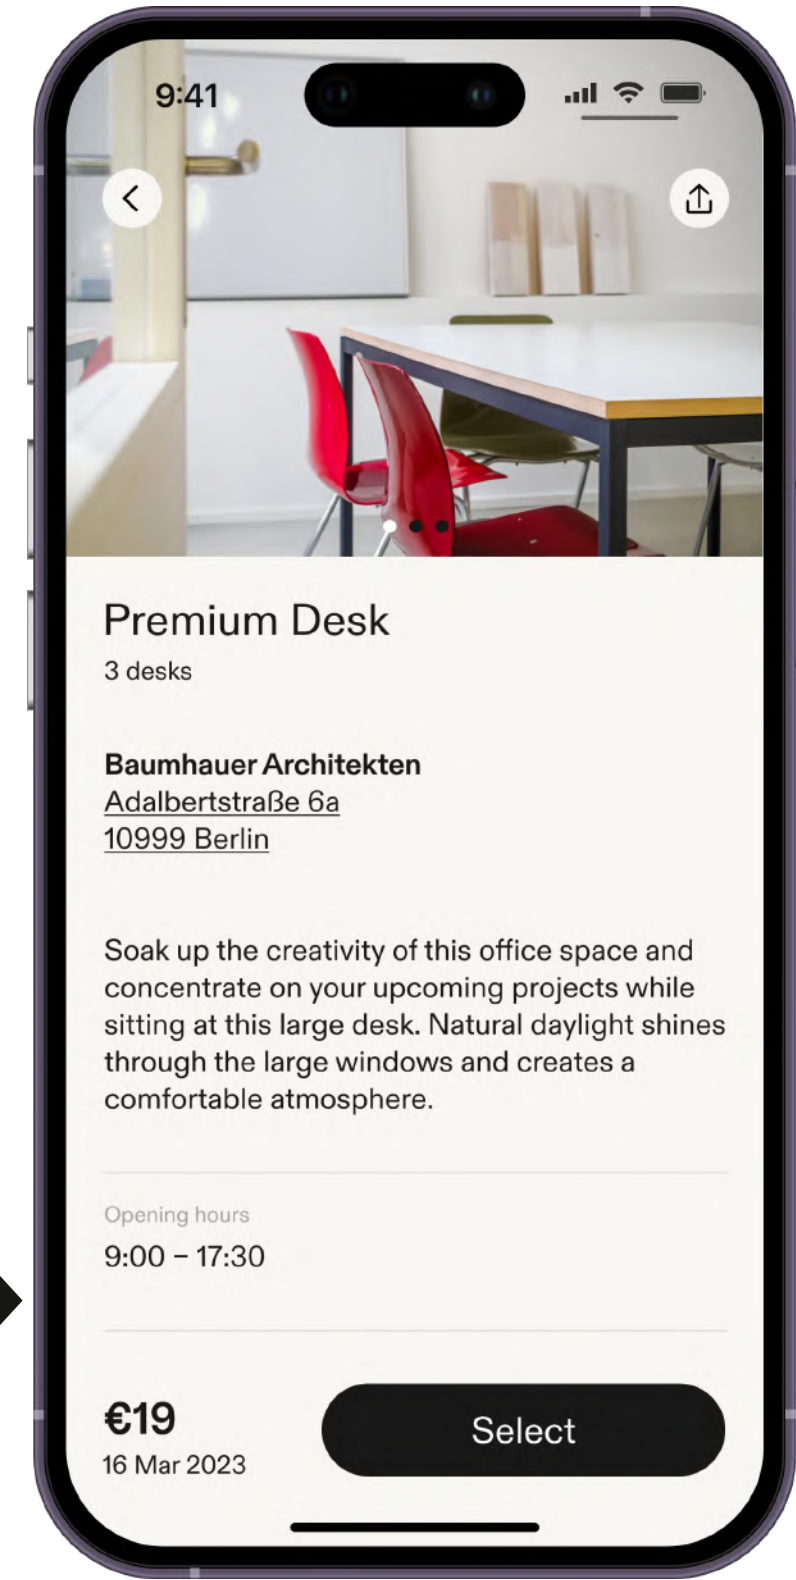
9:41

Premium Desk
3 desks

Baumhauer Architekten
Adalbertstraße 6a
10999 Berlin

Soak up the creativity of this office space and concentrate on your upcoming projects while sitting at this large desk. Natural daylight shines through the large windows and creates a comfortable atmosphere.

Opening hours
9:00 – 17:30

€19
16 Mar 2023

Select